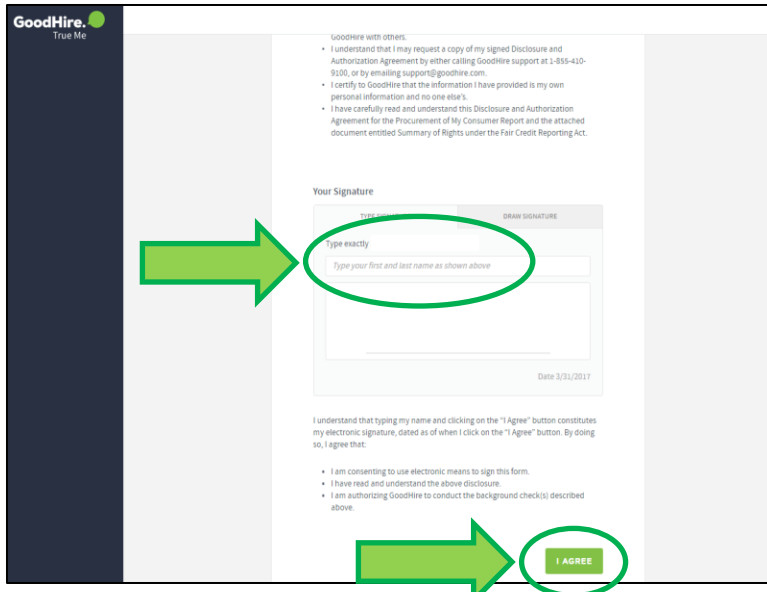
GoodHire.
True Me

GoodHire with others.

• I understand that I may request a copy of my signed Disclosure and Authorization Agreement by either calling GoodHire support at 1-855-410-9100, or by emailing support@goodhire.com.
• I certify to GoodHire that the information I have provided is my own personal information and no one else's.
• I have carefully read and understand this Disclosure and Authorization Agreement for the Procurement of My Consumer Report and the attached document entitled Summary of Rights under the Fair Credit Reporting Act.

Your Signature

TYPE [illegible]

DRAW SIGNATURE

Type exactly

Type your first and last name as shown above

Date 3/31/2017

I understand that typing my name and clicking on the "I Agree" button constitutes my electronic signature, dated as of when I click on the "I Agree" button. By doing so, I agree that:

• I am consenting to use electronic means to sign this form.
• I have read and understand the above disclosure.
• I am authorizing GoodHire to conduct the background check(s) described above.

I AGREE